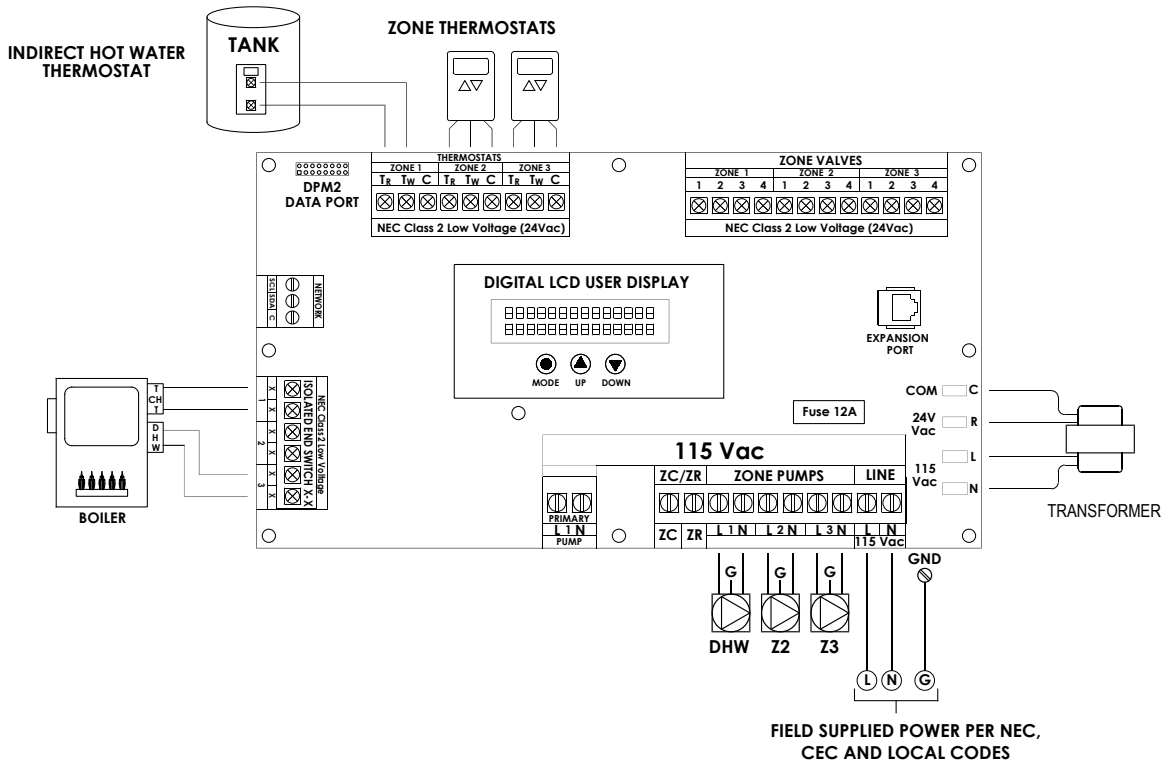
INDIRECT HOT WATER THERMOSTAT

TANK

ZONE THERMOSTATS

DPM2 DATA PORT

THERMOSTATS

| ZONE 1 | | | ZONE 2 | | | ZONE 3 | | |
|---|---|---|---|---|---|---|---|---|
| $T_R$ | $T_W$ | C | $T_R$ | $T_W$ | C | $T_R$ | $T_W$ | C |

NEC Class 2 Low Voltage (24Vac)

ZONE VALVES

| ZONE 1 | | | | ZONE 2 | | | | ZONE 3 | | | |
|---|---|---|---|---|---|---|---|---|---|---|---|
| 1 | 2 | 3 | 4 | 1 | 2 | 3 | 4 | 1 | 2 | 3 | 4 |

NEC Class 2 Low Voltage (24Vac)

SCL SDA C

NETWORK

DIGITAL LCD USER DISPLAY

MODE UP DOWN

EXPANSION PORT

T CH T

D H W

X 1 X X 2 X X 3 X

NEC Class 2 Low Voltage ISOLATED END SWITCH X_X

BOILER

Fuse 12A

COM C

24V Vac R

115 Vac L N

TRANSFORMER

115 Vac

PRIMARY L 1 N PUMP

ZC/ZR

ZONE PUMPS

LINE

ZC ZR

L 1 N L 2 N L 3 N L N

115 Vac

G G G

GND

DHW Z2 Z3

L N G

FIELD SUPPLIED POWER PER NEC, CEC AND LOCAL CODES